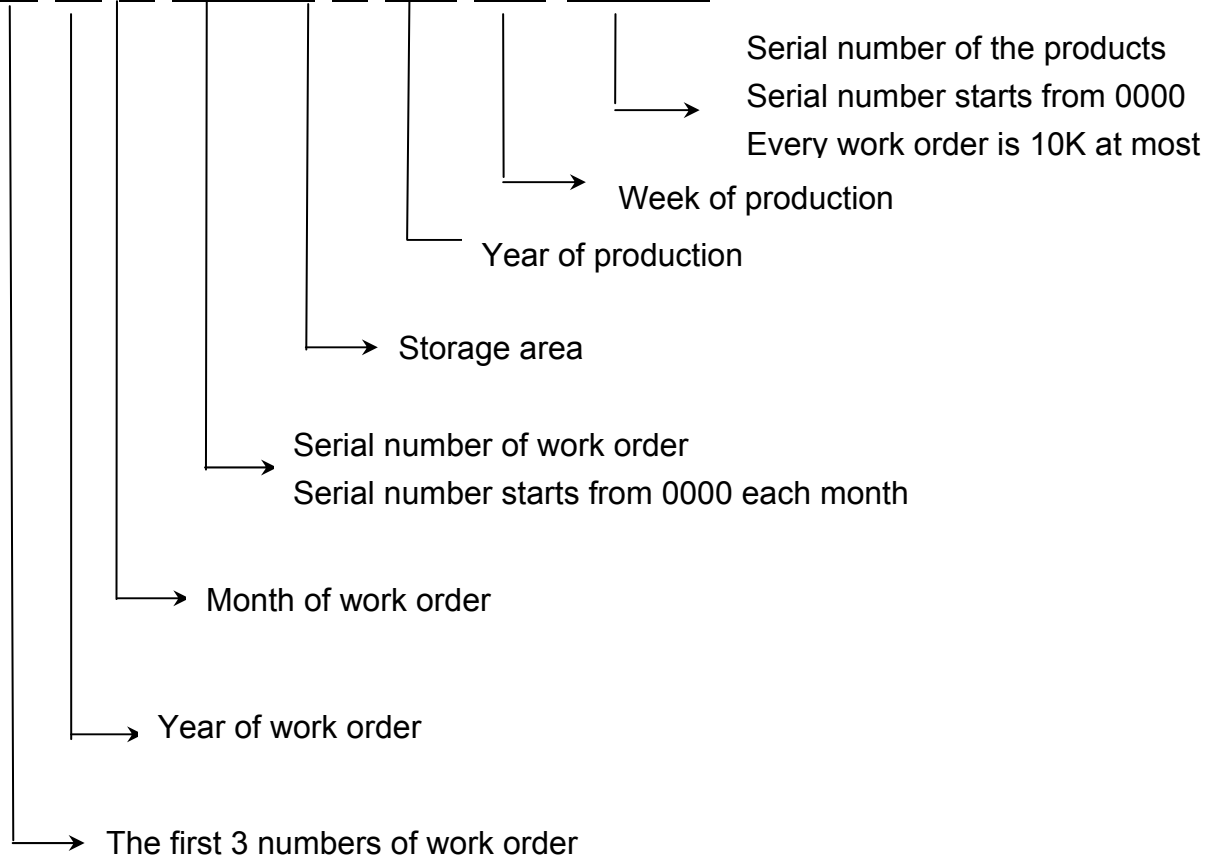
Serial number of the products
Serial number starts from 0000
Every work order is 10K at most

Week of production

Year of production

Storage area

Serial number of work order
Serial number starts from 0000 each month

Month of work order

Year of work order

The first 3 numbers of work order